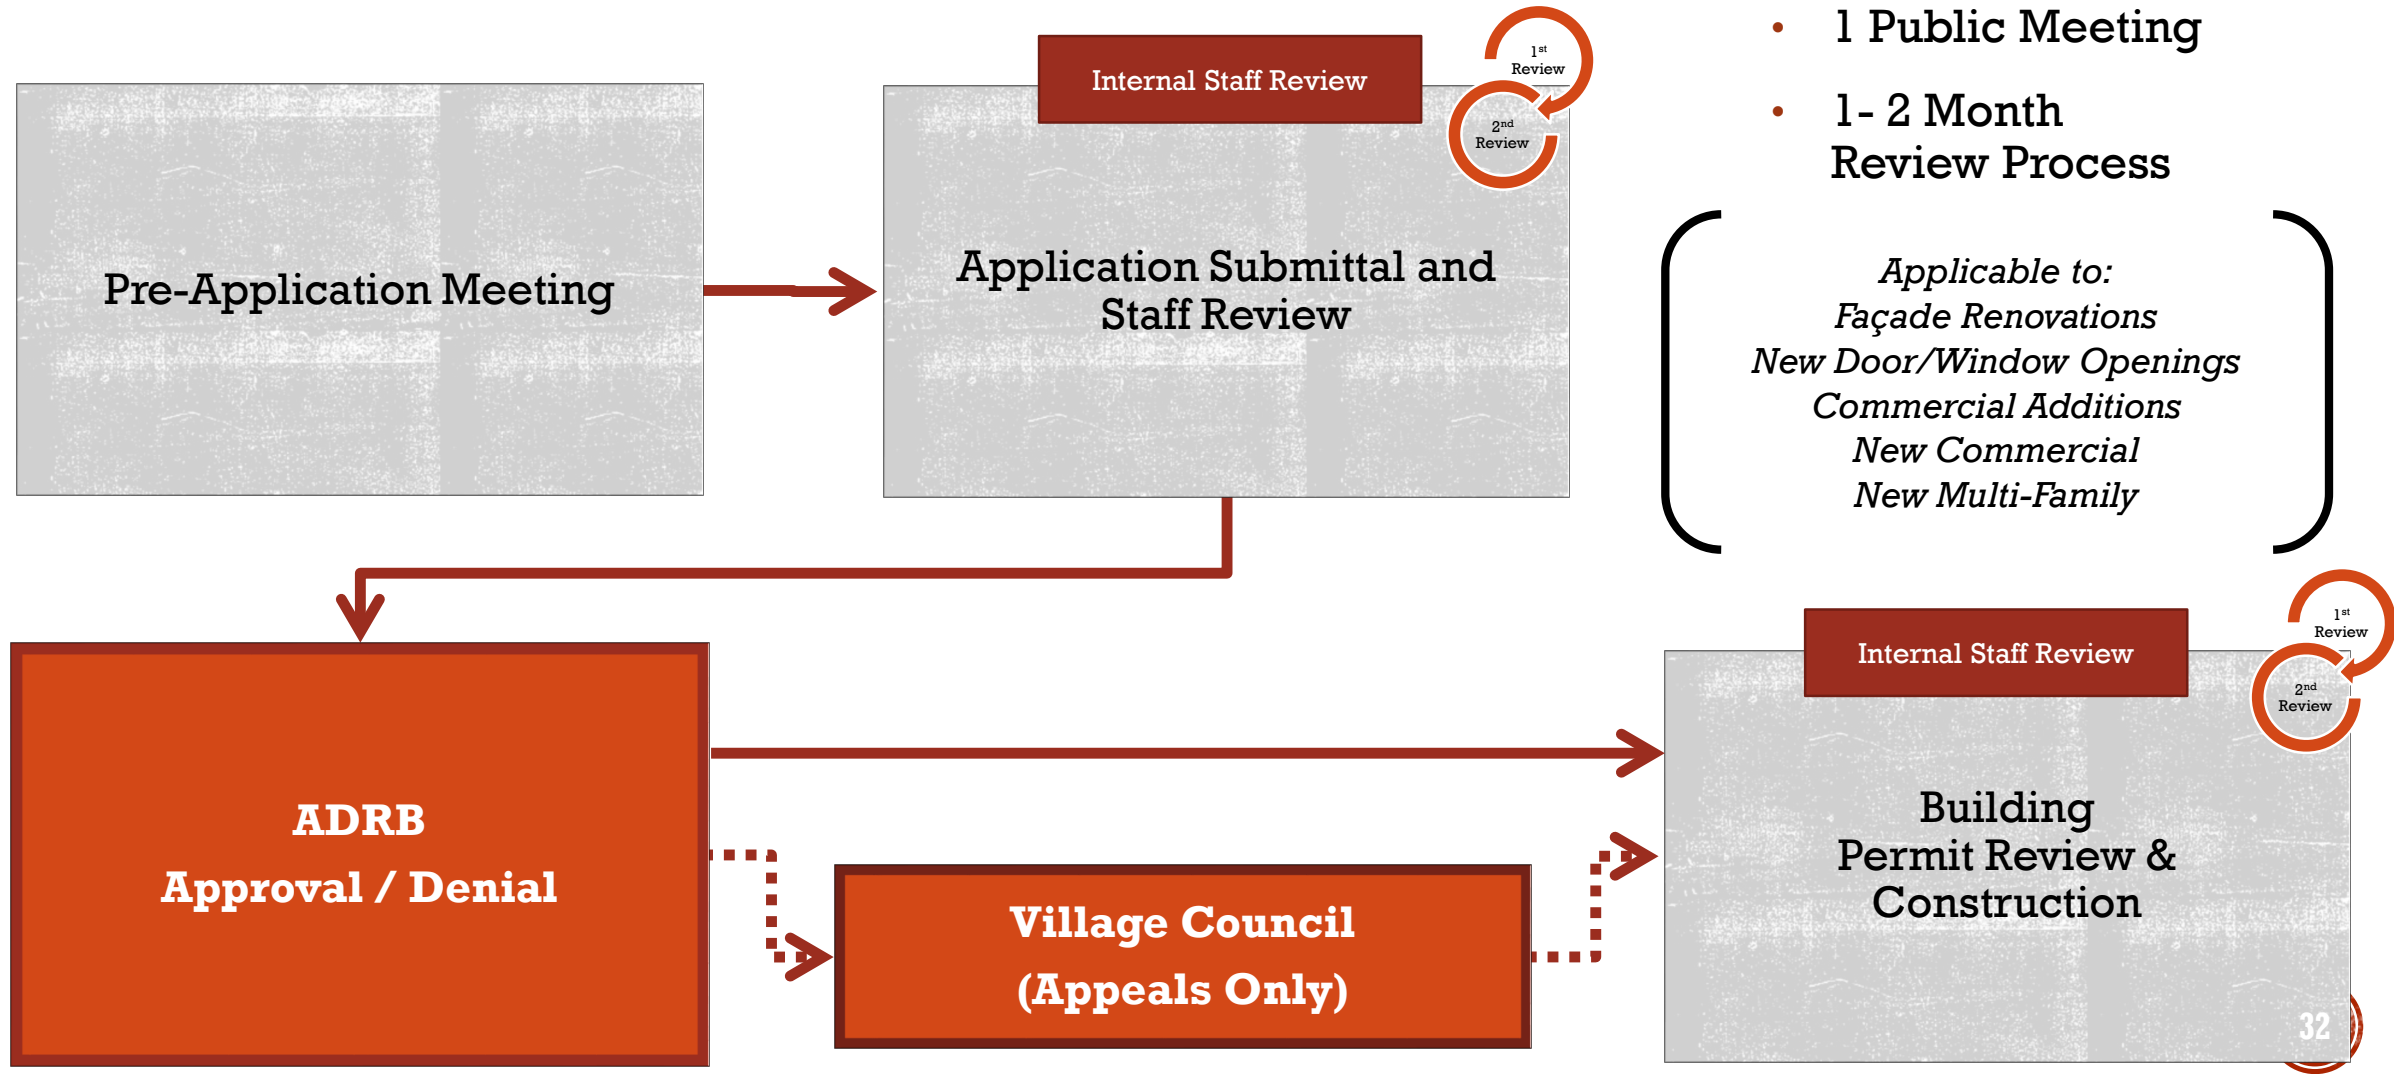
Pre-Application Meeting

Internal Staff Review

1st Review

2nd Review

Application Submittal and Staff Review

• 1 Public Meeting

• 1- 2 Month Review Process

Applicable to:
Façade Renovations
New Door/Window Openings
Commercial Additions
New Commercial
New Multi-Family

ADRB
Approval / Denial

Village Council
(Appeals Only)

Internal Staff Review

1st Review

2nd Review

Building
Permit Review &
Construction

32